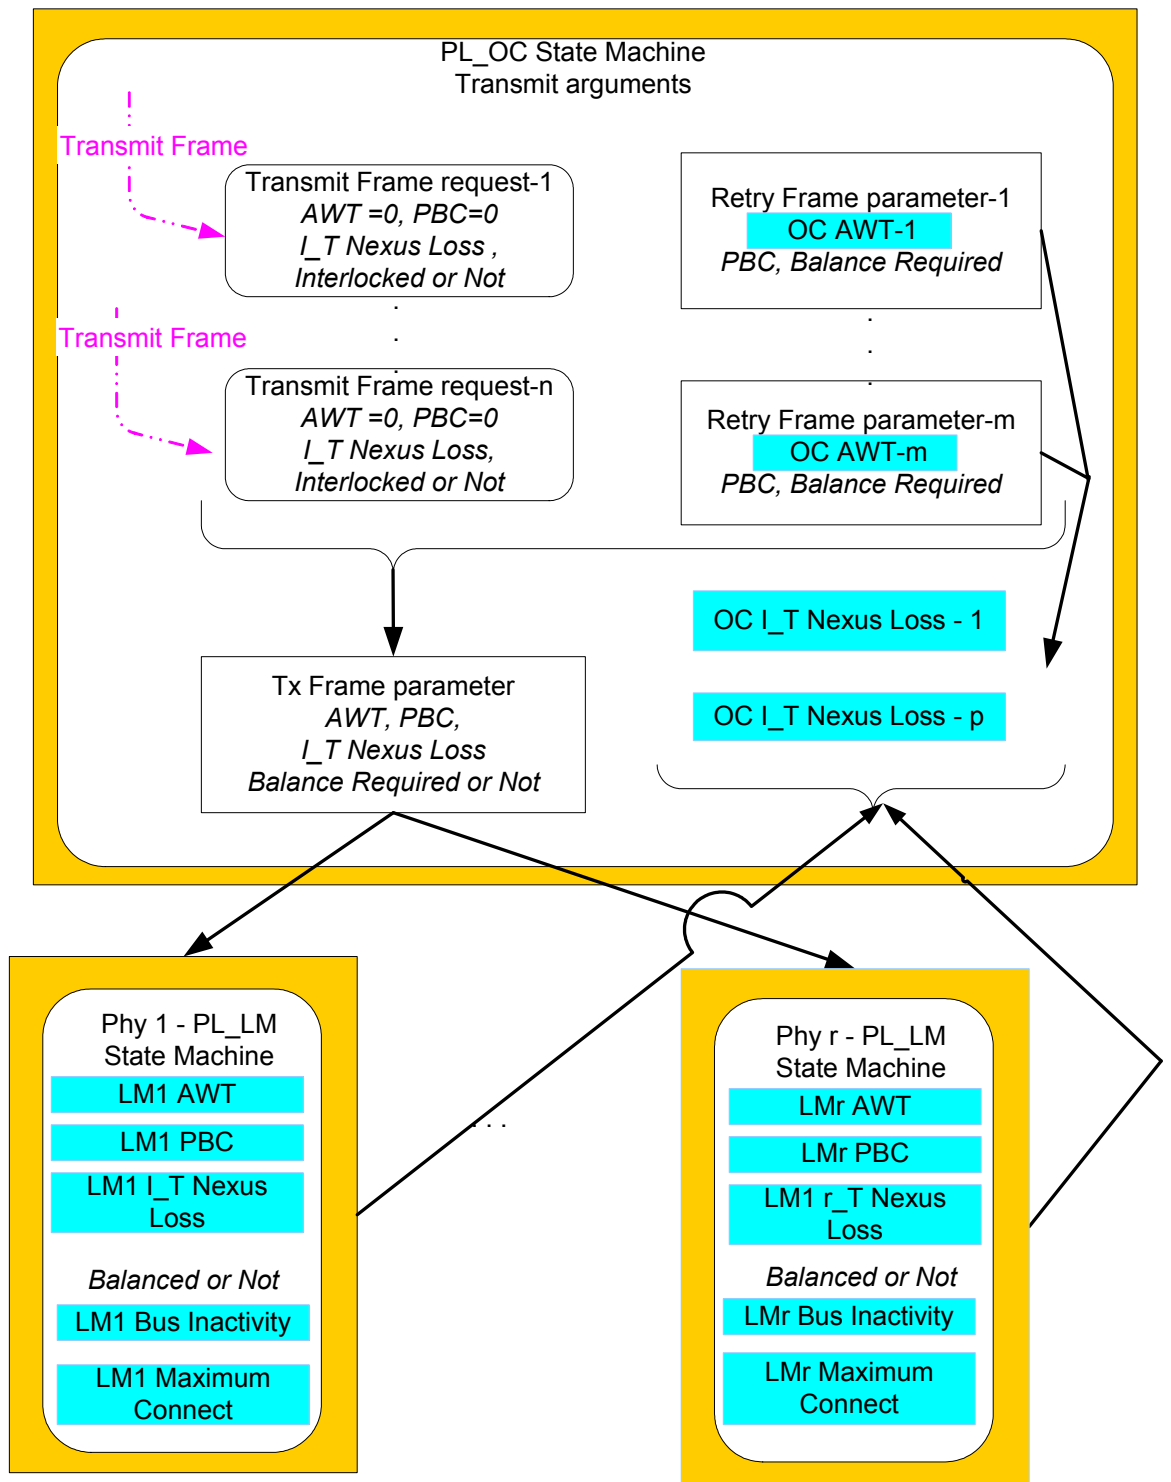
PL_OC State Machine
Transmit arguments

Transmit Frame

Transmit Frame request-1
AWT =0, PBC=0
I_T Nexus Loss ,
Interlocked or Not

Transmit Frame

Transmit Frame request-n
AWT =0, PBC=0
I_T Nexus Loss,
Interlocked or Not

Retry Frame parameter-1
OC AWT-1
PBC, Balance Required

Retry Frame parameter-m
OC AWT-m
PBC, Balance Required

OC I_T Nexus Loss - 1

OC I_T Nexus Loss - p

Tx Frame parameter
AWT, PBC,
I_T Nexus Loss
Balance Required or Not

Phy 1 - PL_LM
State Machine
LM1 AWT
LM1 PBC
LM1 I_T Nexus Loss
Balanced or Not
LM1 Bus Inactivity
LM1 Maximum Connect

. . .

Phy r - PL_LM
State Machine
LMr AWT
LMr PBC
LM1 r_T Nexus Loss
Balanced or Not
LMr Bus Inactivity
LMr Maximum Connect